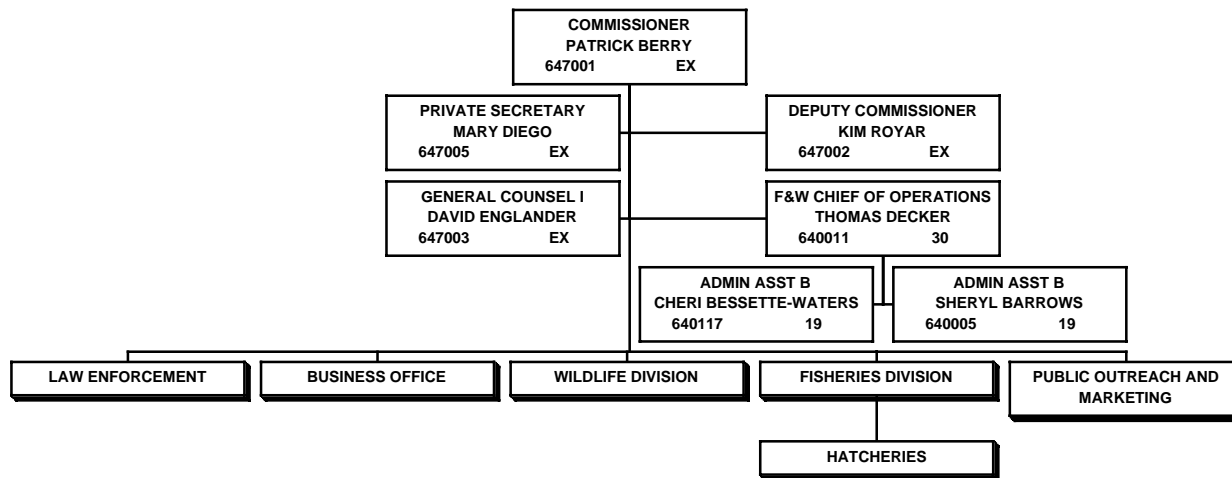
COMMISSIONER
PATRICK BERRY
647001 EX

PRIVATE SECRETARY
MARY DIEGO
647005 EX

DEPUTY COMMISSIONER
KIM ROYAR
647002 EX

GENERAL COUNSEL I
DAVID ENGLANDER
647003 EX

F&W CHIEF OF OPERATIONS
THOMAS DECKER
640011 30

ADMIN ASST B
CHERI BESSETTE-WATERS
640117 19

ADMIN ASST B
SHERYL BARROWS
640005 19

LAW ENFORCEMENT

BUSINESS OFFICE

WILDLIFE DIVISION

FISHERIES DIVISION

PUBLIC OUTREACH AND MARKETING

HATCHERIES